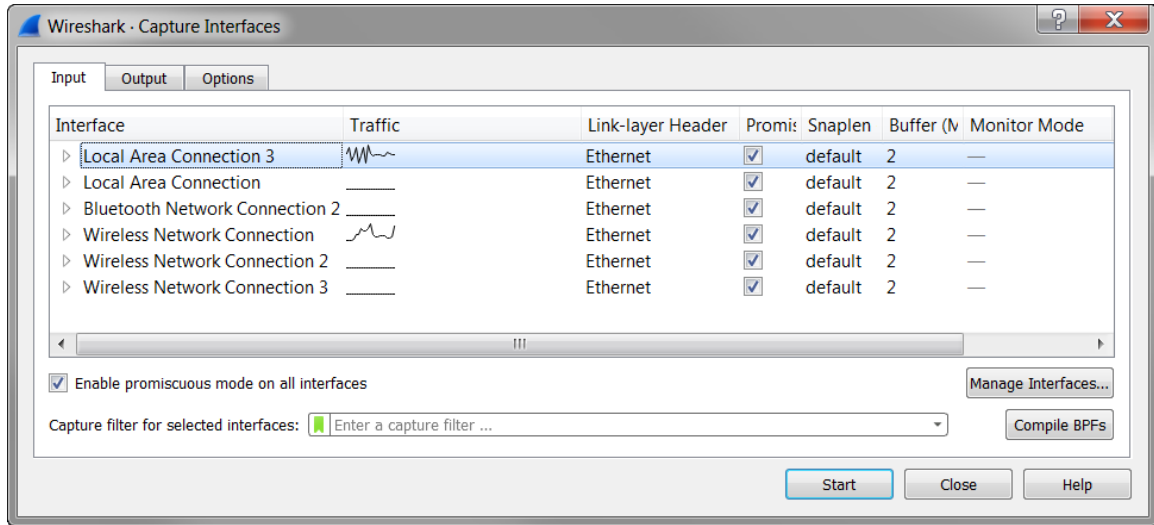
Wireshark · Capture Interfaces

?

X

Input | Output | Options

| Interface | Traffic | Link-layer Header | Promis | Snaplen | Buffer (M | Monitor Mode |
|---|---|---|---|---|---|---|
| Local Area Connection 3 | | Ethernet | ✓ | default | 2 | — |
| Local Area Connection | | Ethernet | ✓ | default | 2 | — |
| Bluetooth Network Connection 2 | | Ethernet | ✓ | default | 2 | — |
| Wireless Network Connection | | Ethernet | ✓ | default | 2 | — |
| Wireless Network Connection 2 | | Ethernet | ✓ | default | 2 | — |
| Wireless Network Connection 3 | | Ethernet | ✓ | default | 2 | — |

III

Enable promiscuous mode on all interfaces

Manage Interfaces...

Capture filter for selected interfaces: Enter a capture filter ...

Compile BPFs

Start | Close | Help